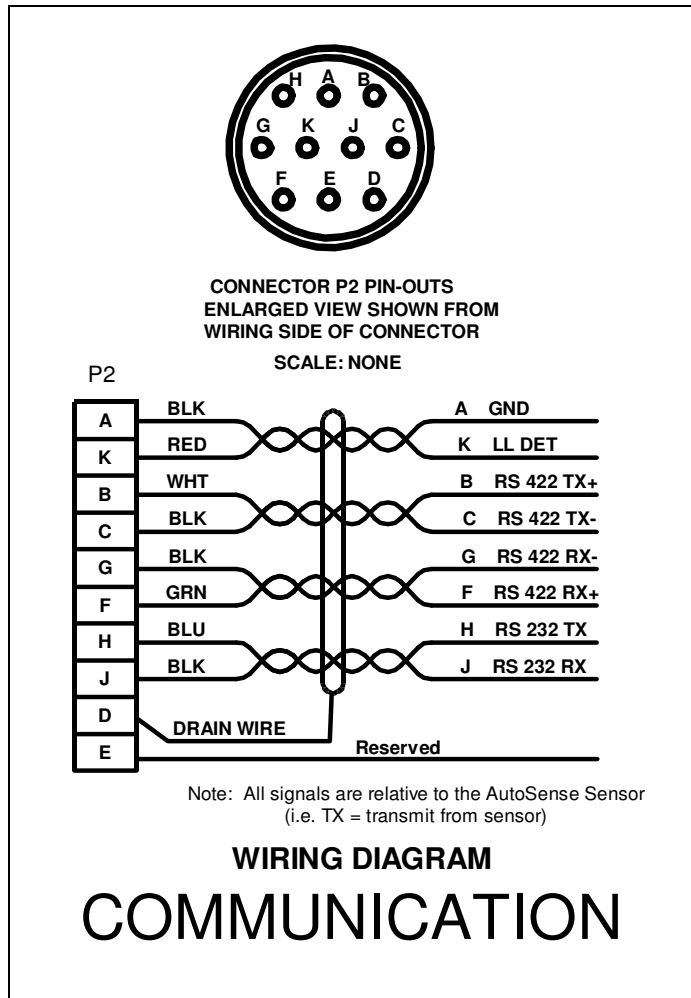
H A B
G K J C
F E D

CONNECTOR P2 PIN-OUTS
ENLARGED VIEW SHOWN FROM
WIRING SIDE OF CONNECTOR

SCALE: NONE

P2

| P2 |
|---|
| A |
| K |
| B |
| C |
| G |
| F |
| H |
| J |
| D |
| E |

BLK
RED
WHT
BLK
BLK
GRN
BLU
BLK
DRAIN WIRE

A GND
K LL DET
B RS 422 TX+
C RS 422 TX-
G RS 422 RX-
F RS 422 RX+
H RS 232 TX
J RS 232 RX
Reserved

Note: All signals are relative to the AutoSense Sensor (i.e. TX = transmit from sensor)

WIRING DIAGRAM
COMMUNICATION